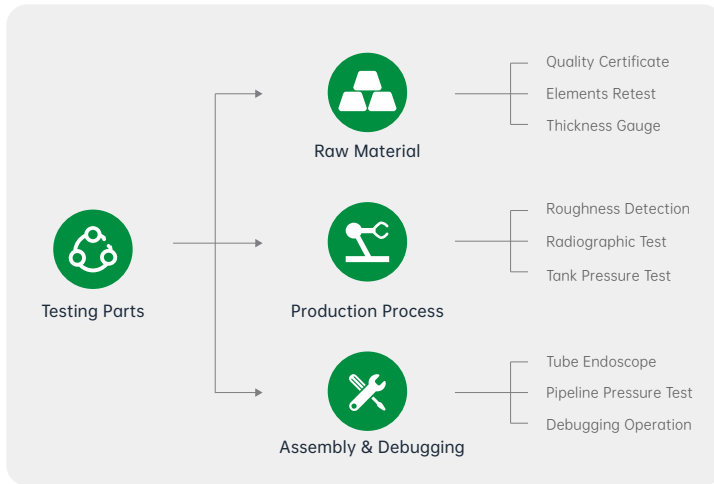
Testing Parts

Raw Material

Quality Certificate
Elements Retest
Thickness Gauge

Production Process

Roughness Detection
Radiographic Test
Tank Pressure Test

Assembly & Debugging

Tube Endoscope
Pipeline Pressure Test
Debugging Operation